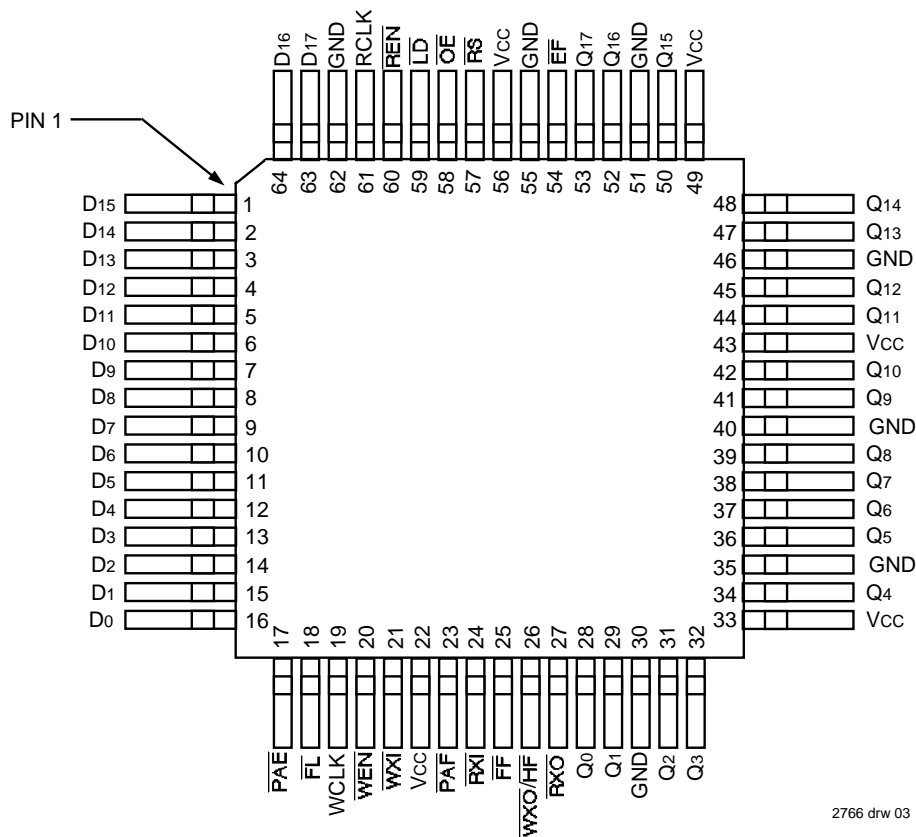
D16 D17 GND RCLK $\overline{REN}$ $\overline{LD}$ $\overline{OE}$ $\overline{RS}$ VCC GND $\overline{EF}$ Q17 Q16 GND Q15 VCC

PIN 1

64 63 62 61 60 59 58 57 56 55 54 53 52 51 50 49

D15 1
D14 2
D13 3
D12 4
D11 5
D10 6
D9 7
D8 8
D7 9
D6 10
D5 11
D4 12
D3 13
D2 14
D1 15
D0 16

48 Q14
47 Q13
46 GND
45 Q12
44 Q11
43 VCC
42 Q10
41 Q9
40 GND
39 Q8
38 Q7
37 Q6
36 Q5
35 GND
34 Q4
33 VCC

17 18 19 20 21 22 23 24 25 26 27 28 29 30 31 32

$\overline{PAE}$ $\overline{FL}$ WCLK $\overline{WEN}$ $\overline{WXI}$ VCC $\overline{PAF}$ $\overline{RXI}$ $\overline{FF}$ $\overline{WXO}/\overline{HF}$ $\overline{RXO}$ Q0 Q1 GND Q2 Q3

2766 drw 03